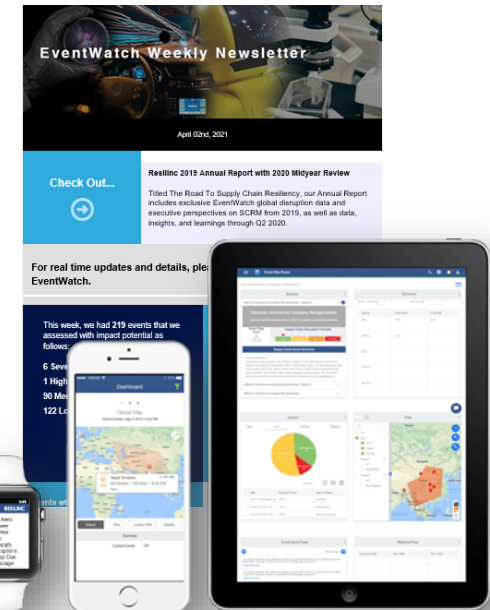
EventWatch Weekly Newsletter

April 02nd, 2021

Check Out...

Resilinc 2019 Annual Report with 2020 Midyear Review

Titled The Road To Supply Chain Resiliency, our Annual Report includes exclusive EventWatch global disruption data and executive perspectives on SCRM from 2019, as well as data, insights, and learnings through Q2 2020.

For real time updates and details, plea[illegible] EventWatch.

This week, we had 219 events that we assessed with impact potential as follows:

6 Seve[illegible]

1 High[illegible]

90 Med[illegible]

122 Lo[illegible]

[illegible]ents wi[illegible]

Dashboard

Global Map

Nepal Tornado

Summary

Current Events

RESILINC

Alert

Impact

Supply

Suppliers

Map Due

Shortage